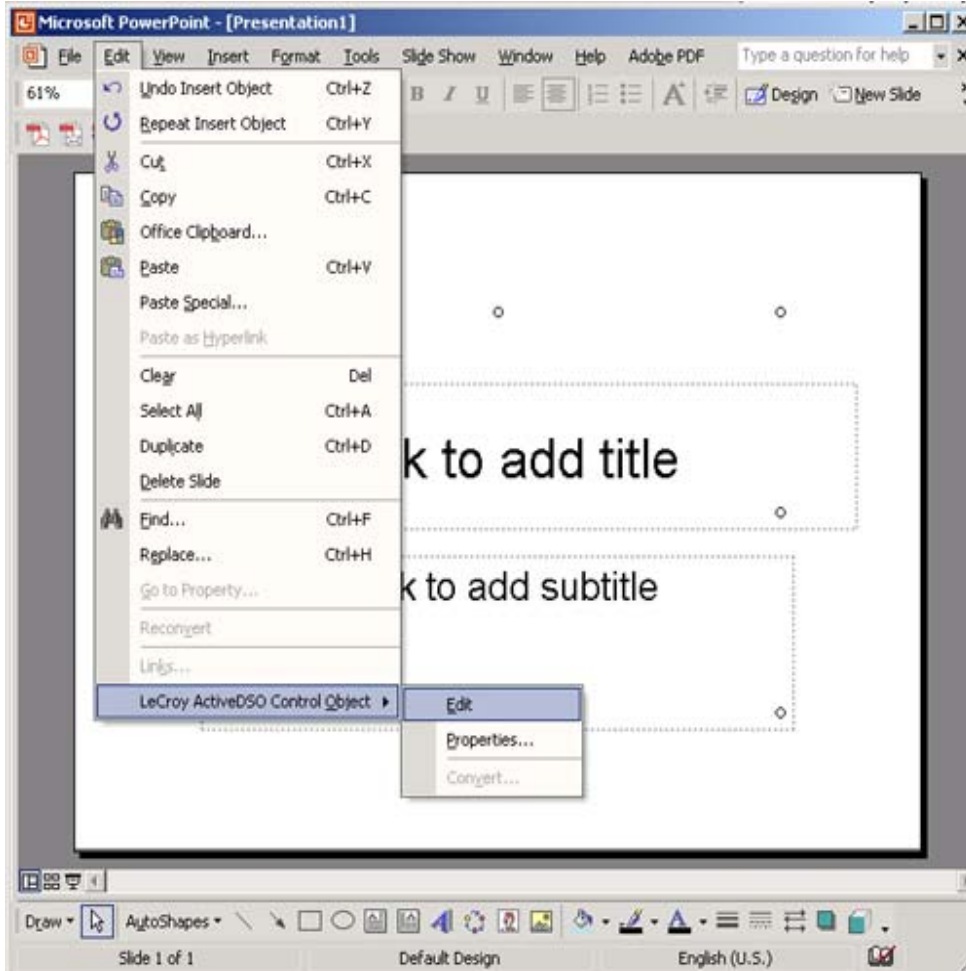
Microsoft PowerPoint - [Presentation1]

File Edit View Insert Format Tools Slide Show Window Help Adobe PDF Type a question for help

61%

B I U A Design New Slide

Undo Insert Object Ctrl+Z
Repeat Insert Object Ctrl+Y
Cut Ctrl+X
Copy Ctrl+C
Office Clipboard...
Paste Ctrl+V
Paste Special...
Paste as Hyperlink
Clear Del
Select All Ctrl+A
Duplicate Ctrl+D
Delete Slide
Find... Ctrl+F
Replace... Ctrl+H
Go to Property...
Reconvert
Links...
LeCroy ActiveDSO Control Object

Edit
Properties...
Convert...

k to add title

k to add subtitle

Draw AutoShapes

Slide 1 of 1 Default Design English (U.S.)